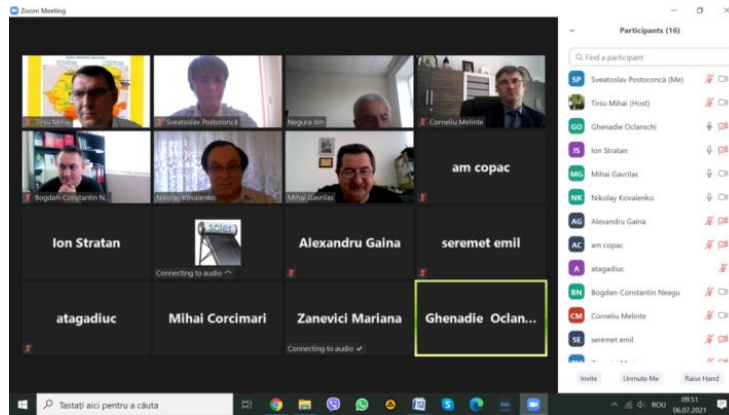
Zoom Meeting

Tirsu Mihai
Sveatoslav Postoroncă
Negura Ion
Corneliu Melinte
Bogdan-Constantin N...
Nikolay Kovalenko
Mihai Gavrilas
am copac
Ion Stratan
Connecting to audio
Alexandru Gaina
seremet emil
atagadiuc
Mihai Corcimari
Zanevici Mariana
Connecting to audio
Ghenadie Oclan...

Participants (16)

Find a participant

SP Sveatoslav Postoroncă (Me)
Tirsu Mihai (Host)
GO Ghenadie Oclanschi
IS Ion Stratan
MG Mihai Gavrilas
NK Nikolay Kovalenko
AG Alexandru Gaina
AC am copac
A atagadiuc
BN Bogdan-Constantin Neagu
CM Corneliu Melinte
SE seremet emil

Invite
Unmute Me
Raise Hand

Tastați aici pentru a căuta

ROU
09:51
06.07.2021